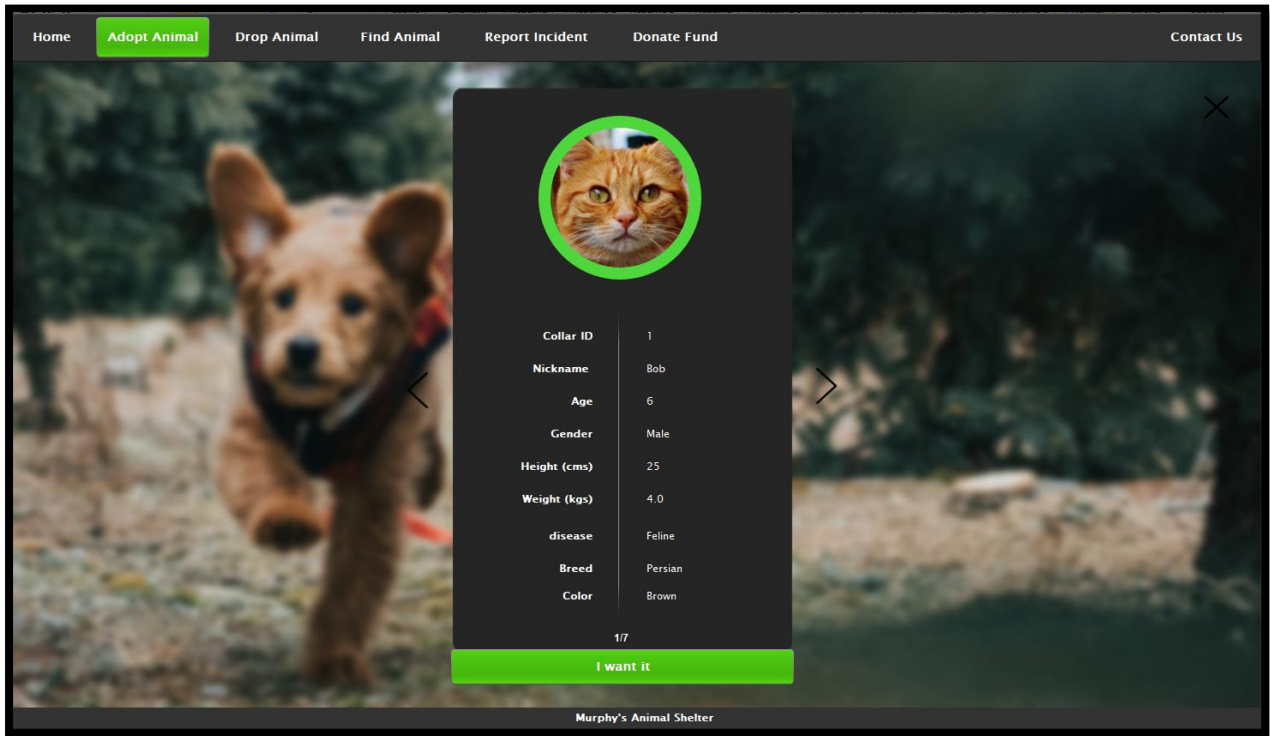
Home Adopt Animal Drop Animal Find Animal Report Incident Donate Fund Contact Us

| | |
|---|---|
| Collar ID | 1 |
| Nickname | Bob |
| Age | 6 |
| Gender | Male |
| Height (cms) | 25 |
| Weight (kgs) | 4.0 |
| disease | Feline |
| Breed | Persian |
| Color | Brown |

1/7

I want it

Murphy's Animal Shelter